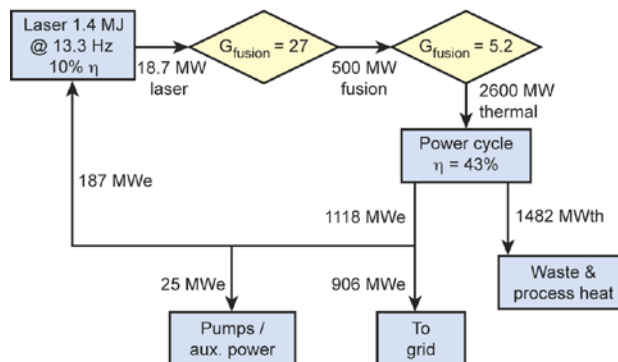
Laser 1.4 MJ @ 13.3 Hz 10% $\eta$

18.7 MW laser

$G_{fusion} = 27$

500 MW fusion

$G_{fusion} = 5.2$

2600 MW thermal

Power cycle $\eta = 43\%$

187 MWe

1118 MWe

1482 MWth

25 MWe

906 MWe

Waste & process heat

Pumps / aux. power

To grid